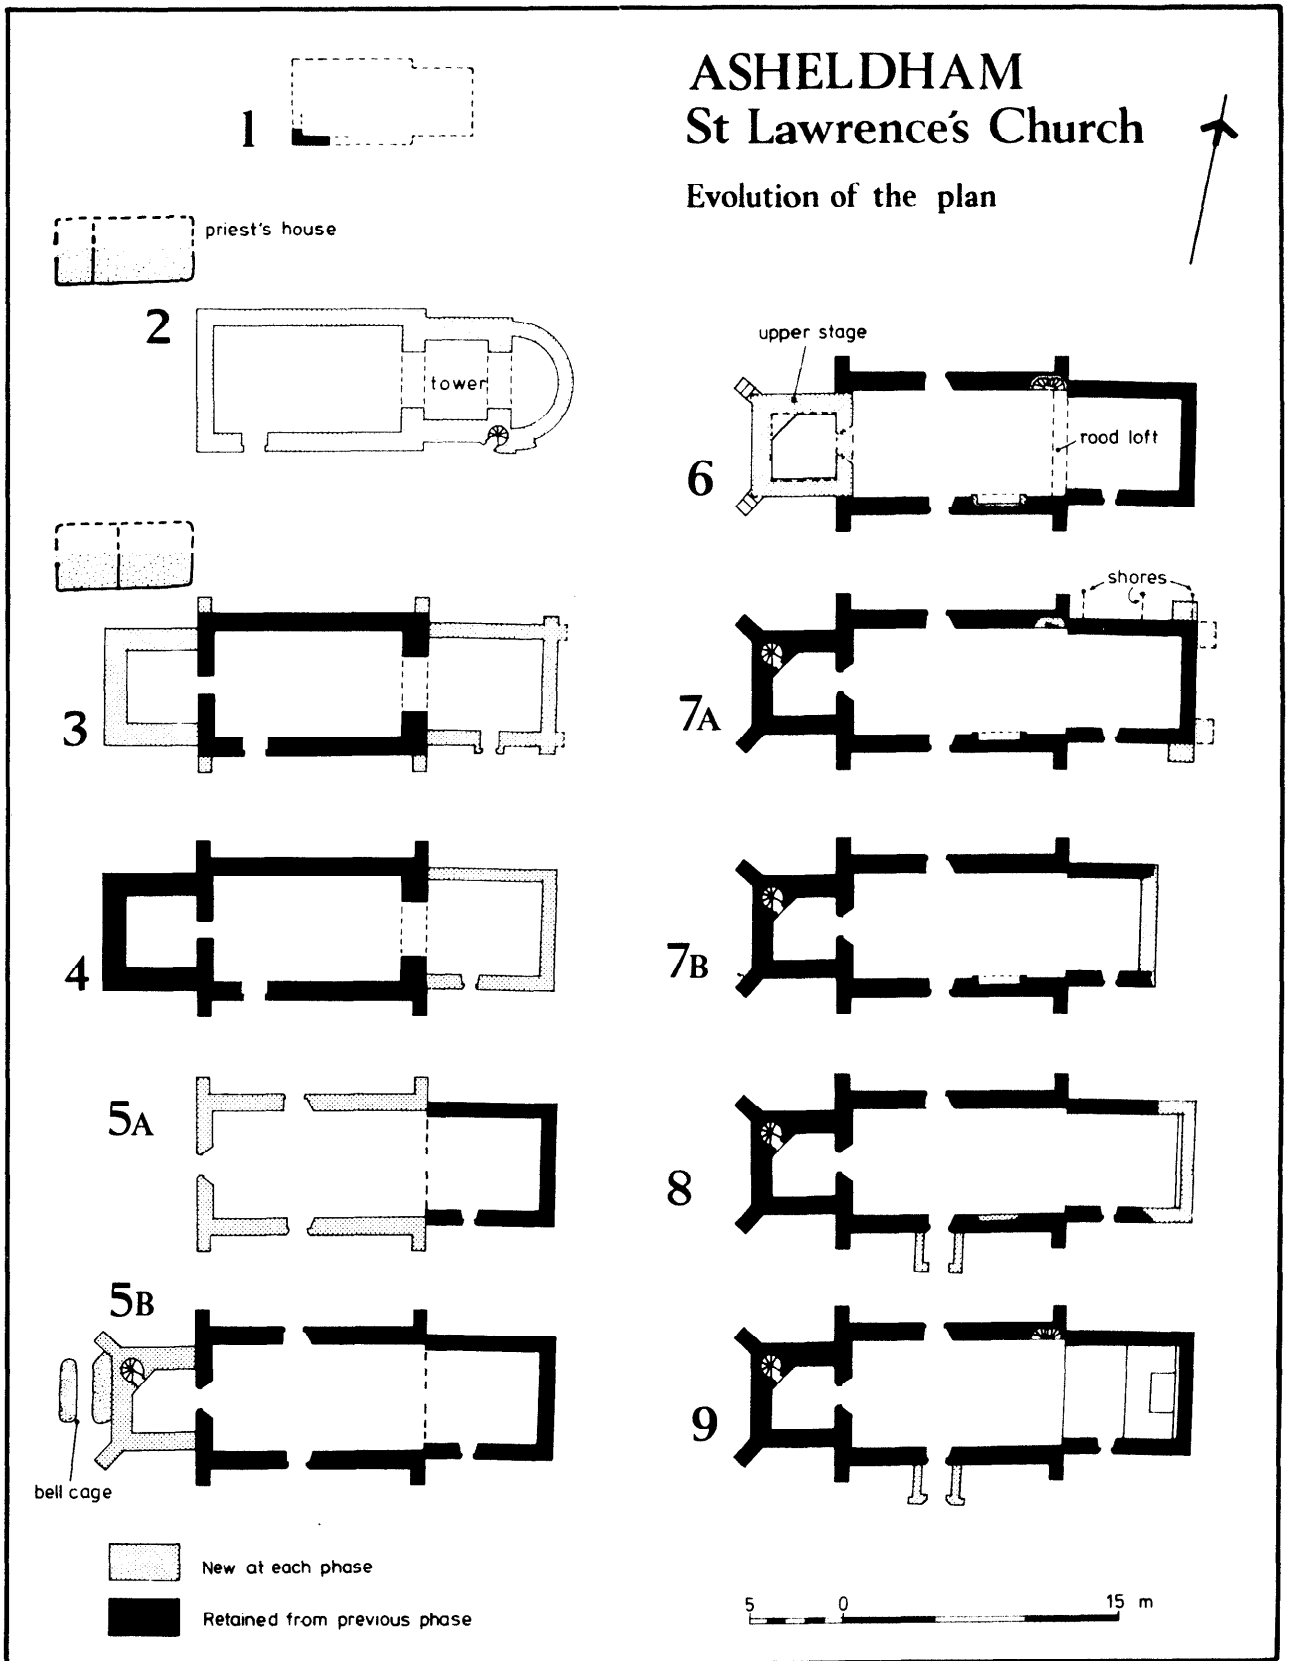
ASHELDHAM
St Lawrence's Church

Evolution of the plan

1

priest's house

2

tower

upper stage

rood loft

6

3

shores

7A

4

7B

5A

8

5B

bell cage

9

New at each phase

Retained from previous phase

5 0 15 m